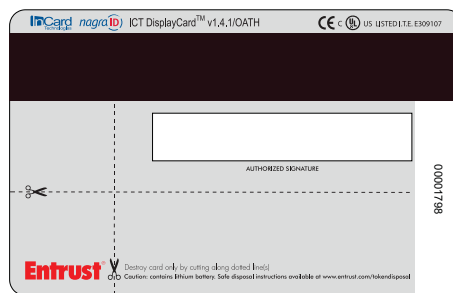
InCard technologies nagraID ICT DisplayCard™ v1.4.1/OATH

CE c UL US LISTED I.T.E. E309107

AUTHORIZED SIGNATURE

0001798

Entrust®

Destroy card only by cutting along dotted line(s)
Caution: contains lithium battery. Safe disposal instructions available at www.entrust.com/tokendisposal